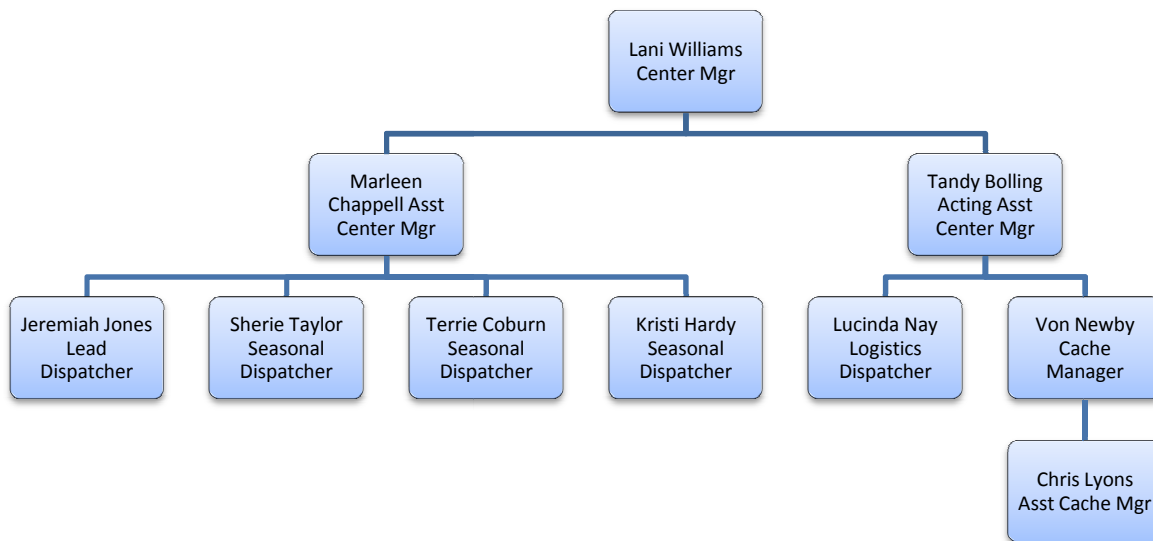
Lani Williams
Center Mgr

Marleen
Chappell Asst
Center Mgr

Tandy Bolling
Acting Asst
Center Mgr

Jeremiah Jones
Lead
Dispatcher

Sherie Taylor
Seasonal
Dispatcher

Terrie Coburn
Seasonal
Dispatcher

Kristi Hardy
Seasonal
Dispatcher

Lucinda Nay
Logistics
Dispatcher

Von Newby
Cache
Manager

Chris Lyons
Asst Cache Mgr